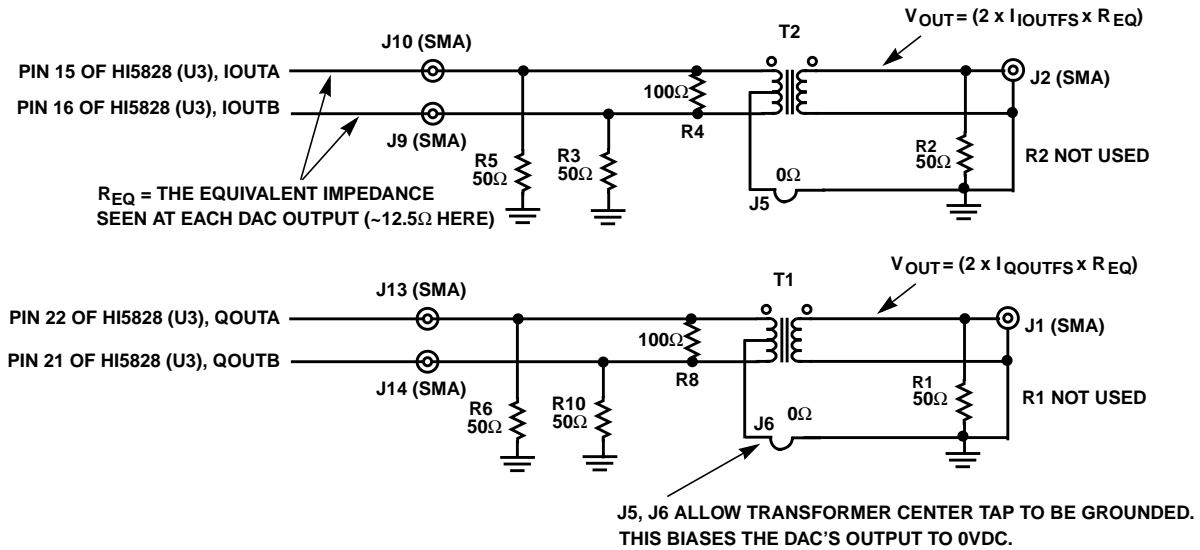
$V_{OUT} = (2 \times I_{IOUTFS} \times R_{EQ})$

J10 (SMA)

T2

PIN 15 OF HI5828 (U3), IOUTA

PIN 16 OF HI5828 (U3), IOUTB

$100\Omega$

J2 (SMA)

J9 (SMA)

R4

R5 $50\Omega$

R3 $50\Omega$

R2 $50\Omega$

R2 NOT USED

$0\Omega$

$R_{EQ}$ = THE EQUIVALENT IMPEDANCE SEEN AT EACH DAC OUTPUT (~12.5$\Omega$ HERE)

J5

$V_{OUT} = (2 \times I_{QOUTFS} \times R_{EQ})$

T1

J13 (SMA)

PIN 22 OF HI5828 (U3), QOUTA

PIN 21 OF HI5828 (U3), QOUTB

$100\Omega$

J1 (SMA)

R8

J14 (SMA)

R1 $50\Omega$

R1 NOT USED

R6 $50\Omega$

R10 $50\Omega$

J6 $0\Omega$

J5, J6 ALLOW TRANSFORMER CENTER TAP TO BE GROUNDED. THIS BIASES THE DAC'S OUTPUT TO 0VDC.